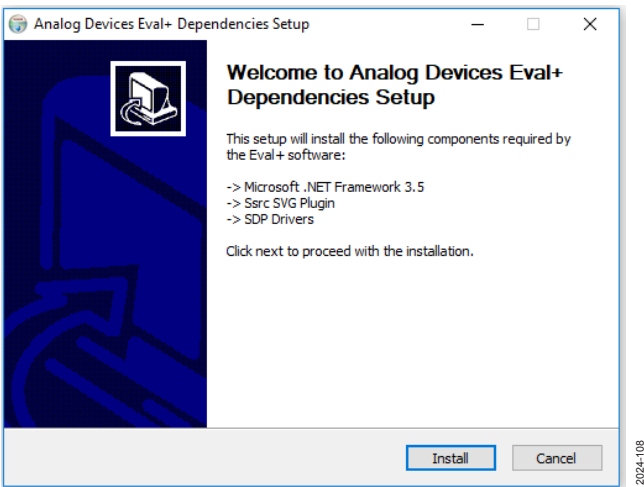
Analog Devices Eval+ Dependencies Setup

Welcome to Analog Devices Eval+ Dependencies Setup

This setup will install the following components required by the Eval+ software:

-> Microsoft .NET Framework 3.5
-> Ssrc SVG Plugin
-> SDP Drivers

Click next to proceed with the installation.

Install

Cancel

2024-108